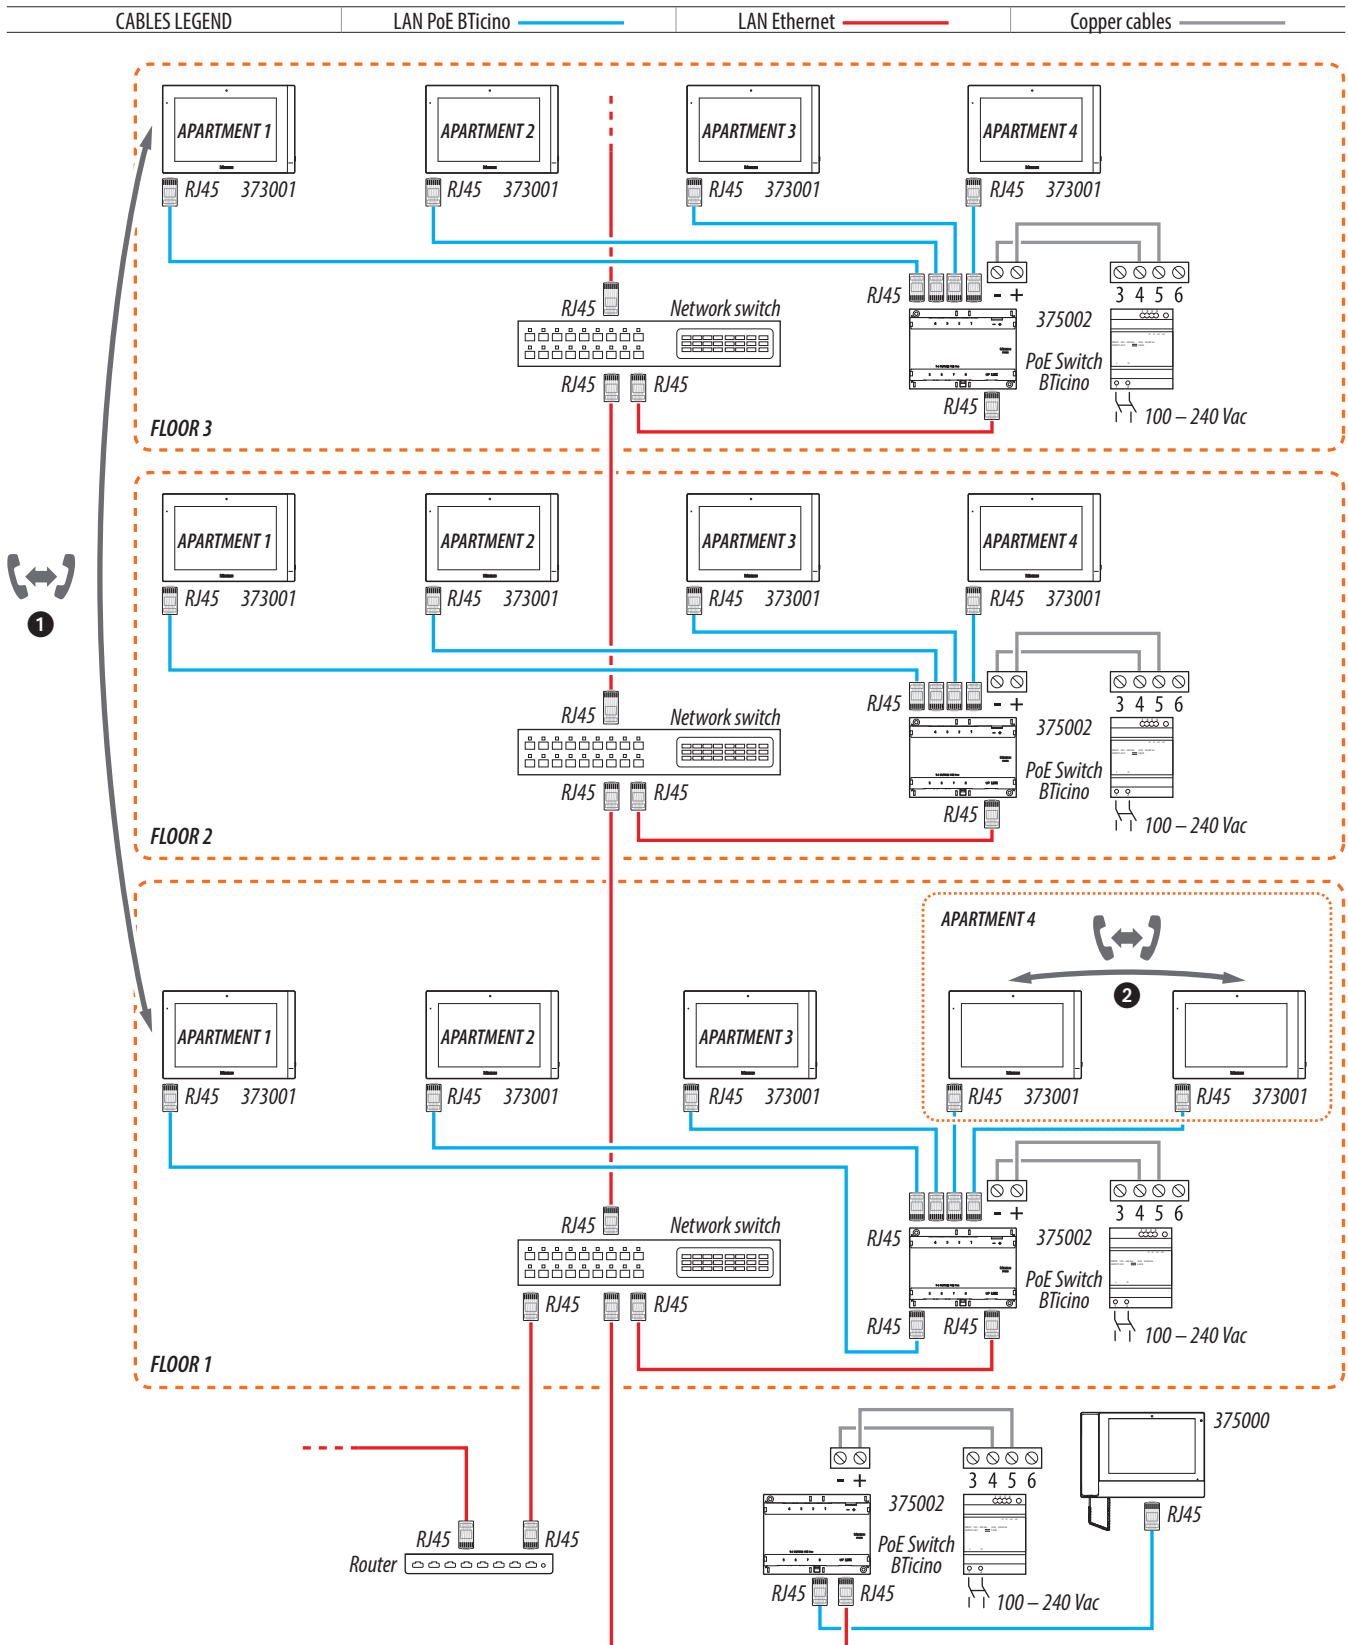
CABLES LEGEND LAN PoE BTicino LAN Ethernet Copper cables

APARTMENT 1 RJ45 373001
APARTMENT 2 RJ45 373001
APARTMENT 3 RJ45 373001
APARTMENT 4 RJ45 373001

RJ45 Network switch
RJ45 RJ45
RJ45 - + 3 4 5 6
375002
PoE Switch BTicino
RJ45
100 – 240 Vac
FLOOR 3

APARTMENT 1 RJ45 373001
APARTMENT 2 RJ45 373001
APARTMENT 3 RJ45 373001
APARTMENT 4 RJ45 373001

1

RJ45 Network switch
RJ45 RJ45
RJ45 - + 3 4 5 6
375002
PoE Switch BTicino
RJ45
100 – 240 Vac
FLOOR 2

APARTMENT 4
2
APARTMENT 1 RJ45 373001
APARTMENT 2 RJ45 373001
APARTMENT 3 RJ45 373001
RJ45 373001
RJ45 373001

RJ45 Network switch
RJ45 RJ45
RJ45 - + 3 4 5 6
375002
PoE Switch BTicino
RJ45 RJ45
100 – 240 Vac
FLOOR 1

RJ45 RJ45
Router
- + 3 4 5 6
375002
PoE Switch BTicino
RJ45 RJ45
100 – 240 Vac
375000
RJ45